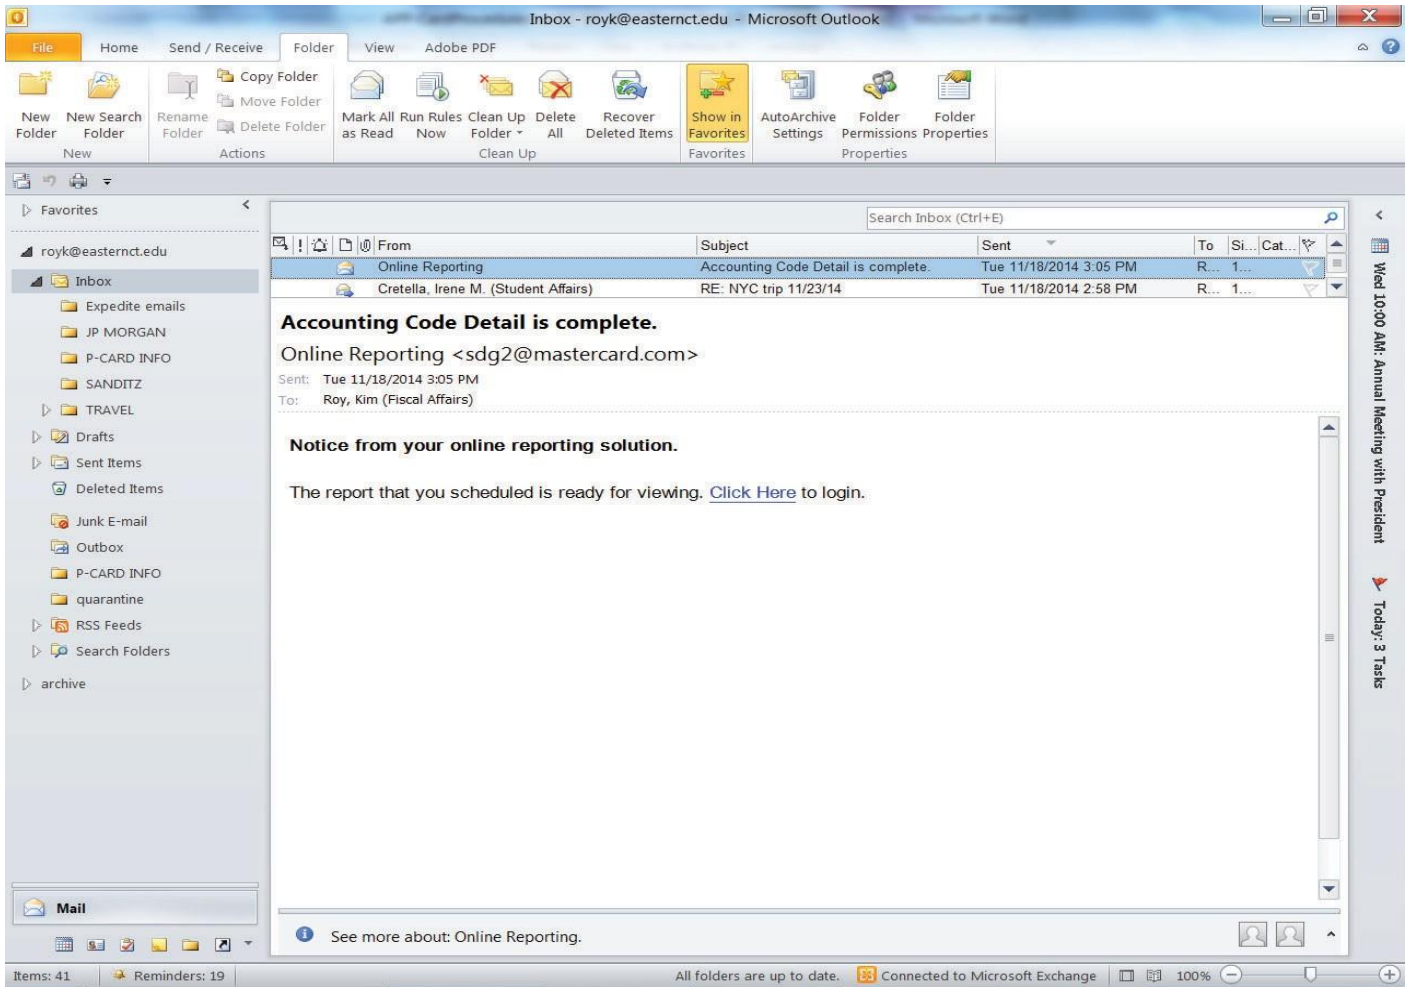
Inbox - royk@easternct.edu - Microsoft Outlook

File Home Send / Receive Folder View Adobe PDF

New Folder | New Search Folder | New
Rename Folder | Copy Folder | Move Folder | Delete Folder | Actions
Mark All as Read | Run Rules Now | Clean Up Folder | Delete All | Recover Deleted Items | Clean Up
Show in Favorites | Favorites
AutoArchive Settings | Folder Permissions | Folder Properties | Properties

Favorites

royk@easternct.edu
Inbox
Expedite emails
JP MORGAN
P-CARD INFO
SANDITZ
TRAVEL
Drafts
Sent Items
Deleted Items
Junk E-mail
Outbox
P-CARD INFO
quarantine
RSS Feeds
Search Folders
archive

Mail

Search Inbox (Ctrl+E)

| From | Subject | Sent | To | Si... | Cat... |
|---|---|---|---|---|---|
| Online Reporting | Accounting Code Detail is complete. | Tue 11/18/2014 3:05 PM | R... | 1... | |
| Cretella, Irene M. (Student Affairs) | RE: NYC trip 11/23/14 | Tue 11/18/2014 2:58 PM | R... | 1... | |

Accounting Code Detail is complete.
Online Reporting <sdg2@mastercard.com>
Sent: Tue 11/18/2014 3:05 PM
To: Roy, Kim (Fiscal Affairs)

Notice from your online reporting solution.

The report that you scheduled is ready for viewing. Click Here to login.

See more about: Online Reporting.

Wed 10:00 AM: Annual Meeting with President
Today: 3 Tasks

Items: 41 Reminders: 19 All folders are up to date. Connected to Microsoft Exchange 100%